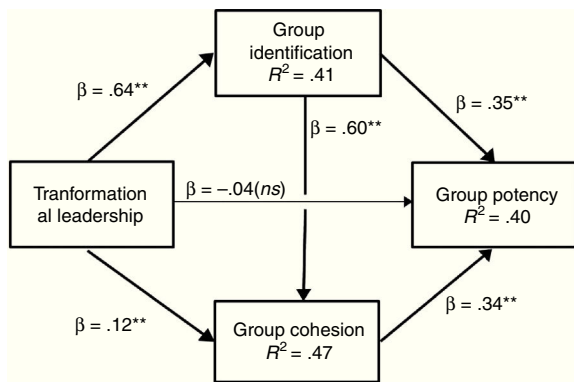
Group identification $R^2 = .41$

$\beta = .64^{**}$

$\beta = .35^{**}$

$\beta = .60^{**}$

Tranformation al leadership

$\beta = -.04(ns)$

Group potency $R^2 = .40$

$\beta = .12^{**}$

Group cohesion $R^2 = .47$

$\beta = .34^{**}$